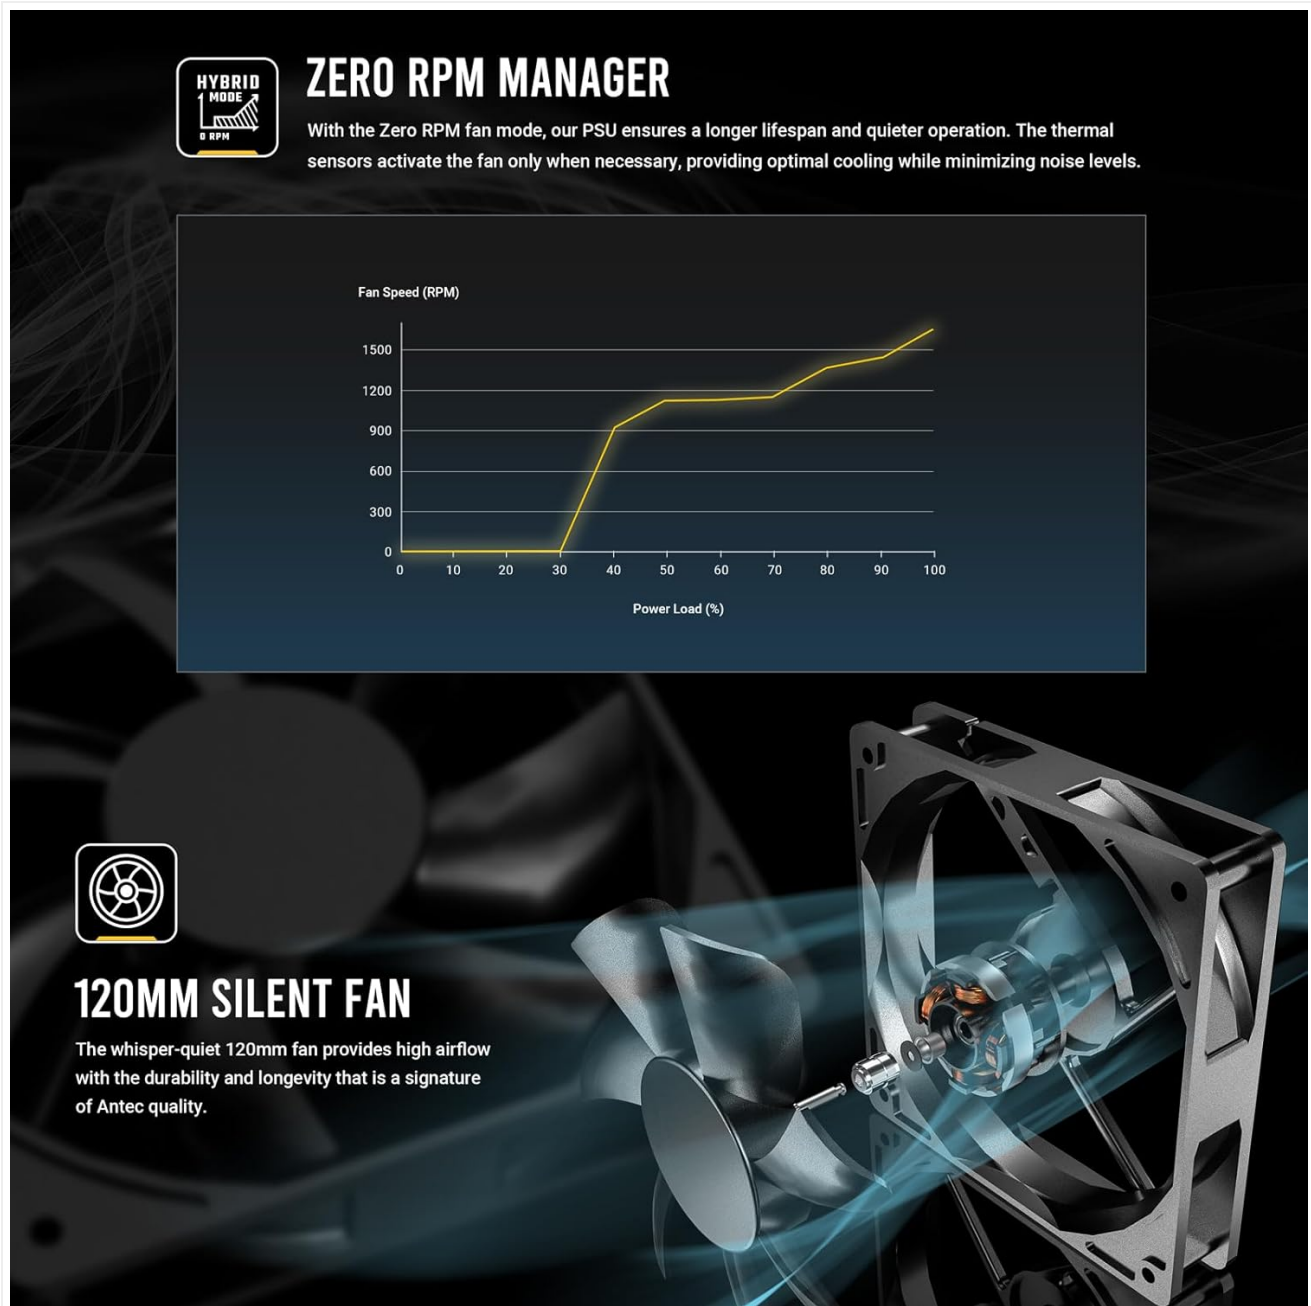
HYBRID MODE
0 RPM

ZERO RPM MANAGER

With the Zero RPM fan mode, our PSU ensures a longer lifespan and quieter operation. The thermal sensors activate the fan only when necessary, providing optimal cooling while minimizing noise levels.

Fan Speed (RPM)

1500
1200
900
600
300
0

0 10 20 30 40 50 60 70 80 90 100

Power Load (%)

120MM SILENT FAN

The whisper-quiet 120mm fan provides high airflow with the durability and longevity that is a signature of Antec quality.